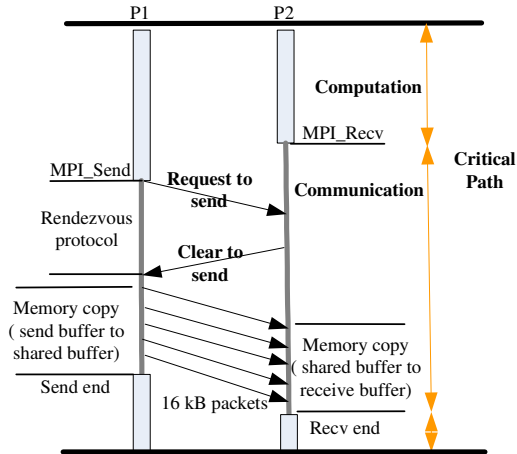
P1

P2

Computation

Critical Path

MPI_Recv

MPI_Send

Request to send

Communication

Rendezvous protocol

Clear to send

Memory copy ( send buffer to shared buffer)

Memory copy ( shared buffer to receive buffer)

Send end

16 kB packets

Recv end